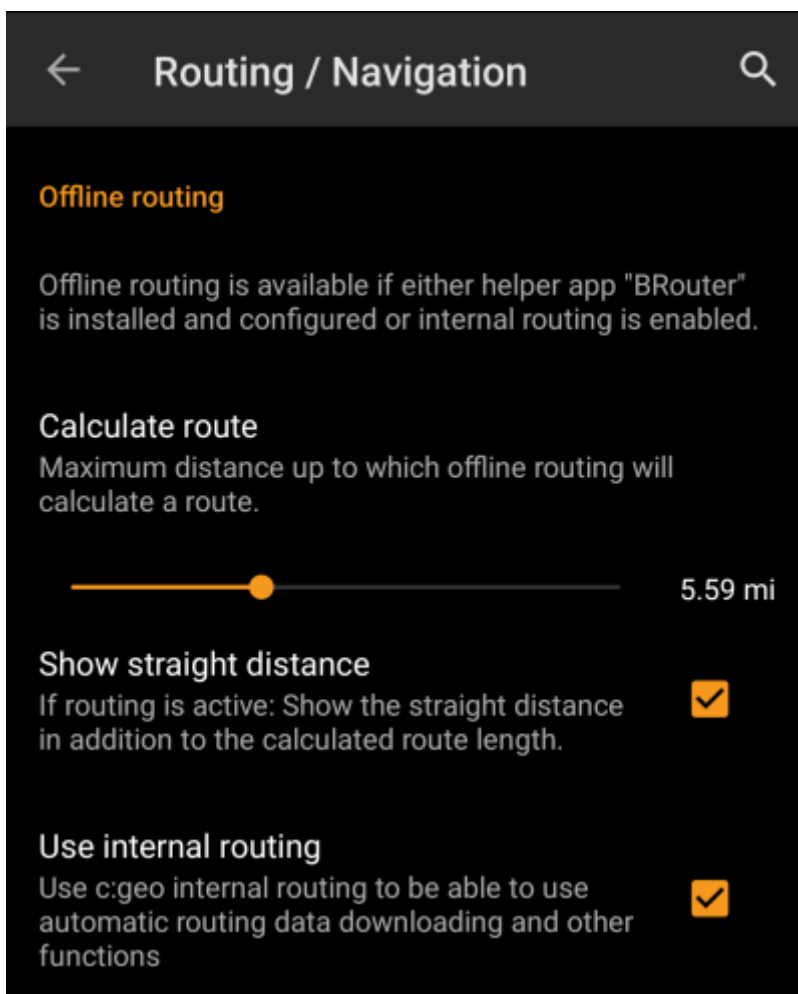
Routing / Navigation

Offline routing

Offline routing is available if either helper app "BRouter" is installed and configured or internal routing is enabled.

Calculate route
Maximum distance up to which offline routing will calculate a route.

5.59 mi

Show straight distance
If routing is active: Show the straight distance in addition to the calculated route length.

Use internal routing
Use c:geo internal routing to be able to use automatic routing data downloading and other functions